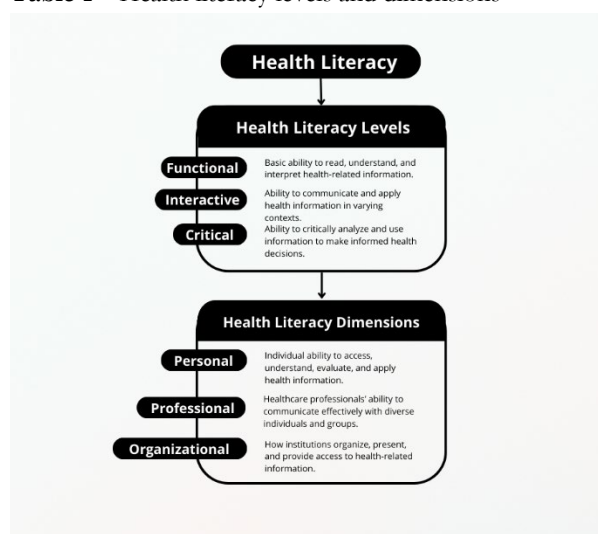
Table 1 – Health literacy levels and dimensions

Health Literacy

Health Literacy Levels

Functional
Basic ability to read, understand, and interpret health-related information.

Interactive
Ability to communicate and apply health information in varying contexts.

Critical
Ability to critically analyze and use information to make informed health decisions.

Health Literacy Dimensions

Personal
Individual ability to access, understand, evaluate, and apply health information.

Professional
Healthcare professionals' ability to communicate effectively with diverse individuals and groups.

Organizational
How institutions organize, present, and provide access to health-related information.